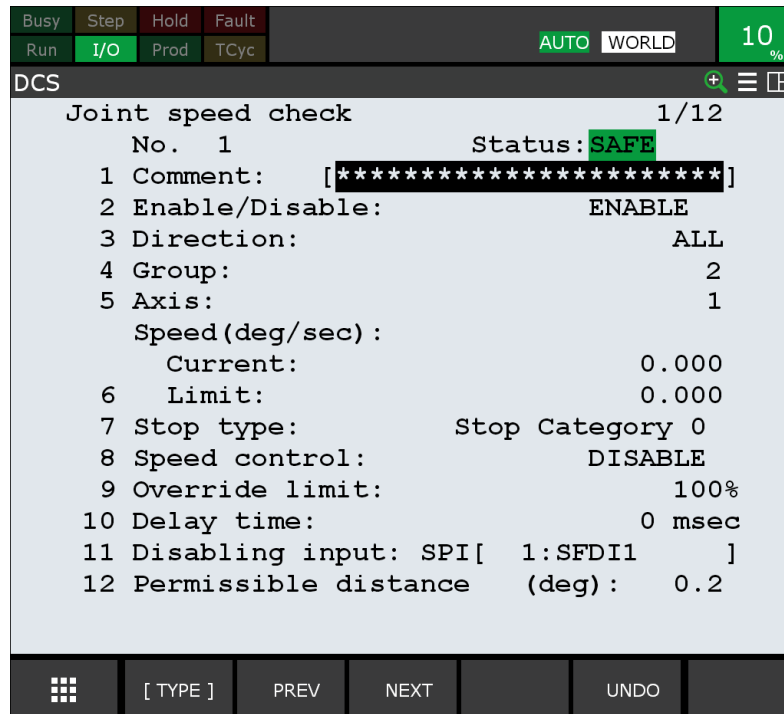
Busy Step Hold Fault
Run I/O Prod TCyc

AUTO WORLD

10 %

DCS

Joint speed check 1/12
No. 1 Status: SAFE
1 Comment: [**********************]
2 Enable/Disable: ENABLE
3 Direction: ALL
4 Group: 2
5 Axis: 1
Speed(deg/sec):
Current: 0.000
6 Limit: 0.000
7 Stop type: Stop Category 0
8 Speed control: DISABLE
9 Override limit: 100%
10 Delay time: 0 msec
11 Disabling input: SPI[ 1:SFDI1 ]
12 Permissible distance (deg): 0.2

[ TYPE ] PREV NEXT UNDO